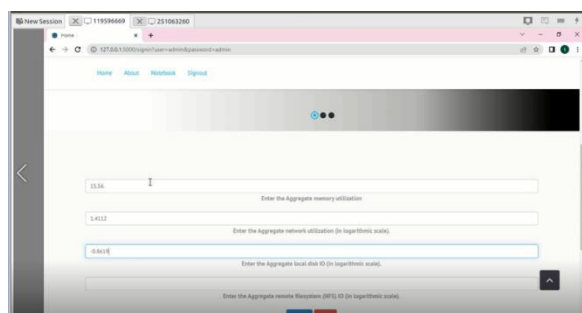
New Session 119596669 251063260

Home

127.0.0.1:5000/signin?user=admin&password=admin

Home About Notebook Signout

15.56

Enter the Aggregate memory utilization

1.4112

Enter the Aggregate network utilization (in logarithmic scale).

-0.8619

Enter the Aggregate local disk IO (in logarithmic scale).

Enter the Aggregate remote filesystem (NFS) IO (in logarithmic scale).